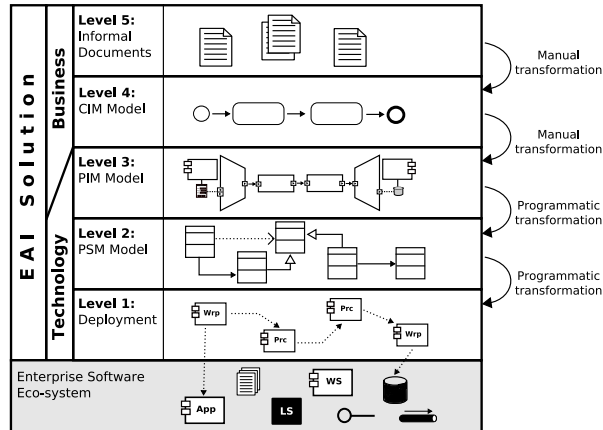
EAI Solution

Business

Technology

Level 5:
Informal Documents

Level 4:
CIM Model

Level 3:
PIM Model

Level 2:
PSM Model

Level 1:
Deployment

Wrp

Prc

Prc

Wrp

Manual transformation

Manual transformation

Programmatic transformation

Programmatic transformation

Enterprise Software Eco-system

App

WS

LS